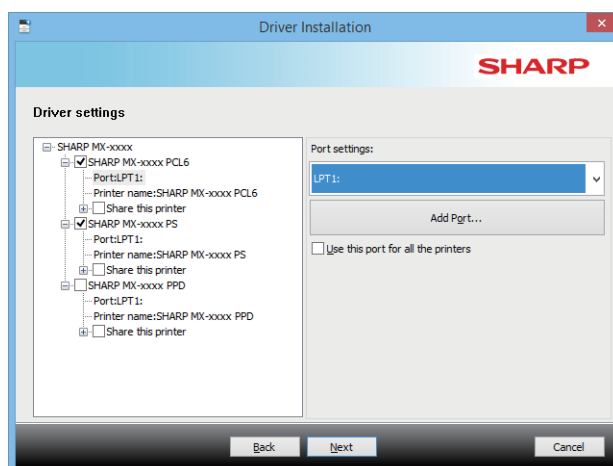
Driver Installation

SHARP

Driver settings

SHARP MX-xxxx
SHARP MX-xxxx PCL6
Port:LPT1:
Printer name:SHARP MX-xxxx PCL6
Share this printer
SHARP MX-xxxx PS
Port:LPT1:
Printer name:SHARP MX-xxxx PS
Share this printer
SHARP MX-xxxx PPD
Port:LPT1:
Printer name:SHARP MX-xxxx PPD
Share this printer

Port settings:
LPT1:
Add Port...
Use this port for all the printers

Back
Next
Cancel